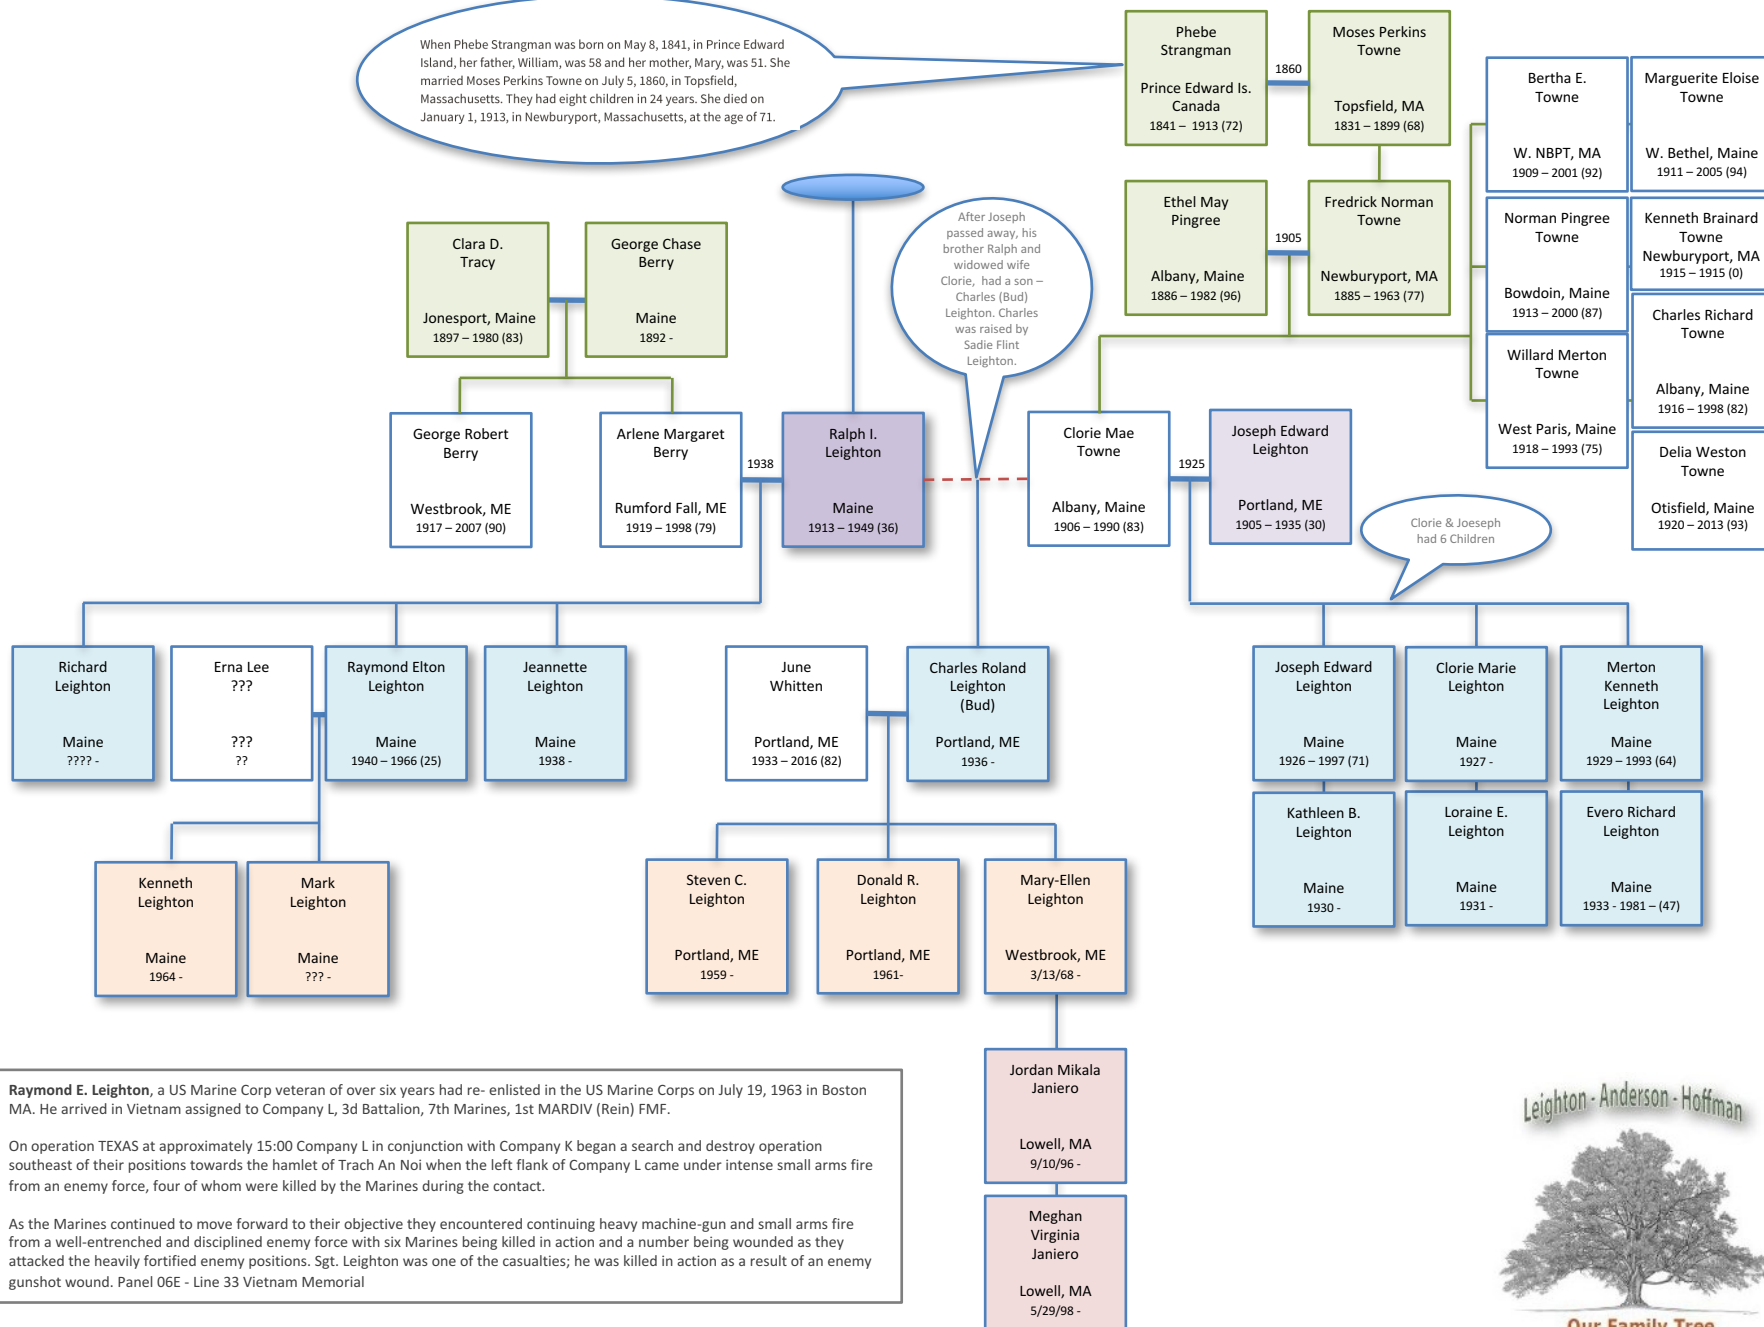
When Phebe Strangman was born on May 8, 1841, in Prince Edward Island, her father, William, was 58 and her mother, Mary, was 51. She married Moses Perkins Towne on July 5, 1860, in Topsfield, Massachusetts. They had eight children in 24 years. She died on January 1, 1913, in Newburyport, Massachusetts, at the age of 71.

Phebe Strangman
Prince Edward Is. Canada
1841 – 1913 (72)

1860

Moses Perkins Towne
Topsfield, MA
1831 – 1899 (68)

Bertha E. Towne
W. NBPT, MA
1909 – 2001 (92)

Marguerite Eloise Towne
W. Bethel, Maine
1911 – 2005 (94)

Norman Pingree Towne
Bowdoin, Maine
1913 – 2000 (87)

Kenneth Brainard Towne
Newburyport, MA
1915 – 1915 (0)

Charles Richard Towne
Albany, Maine
1916 – 1998 (82)

Willard Merton Towne
West Paris, Maine
1918 – 1993 (75)

Delia Weston Towne
Otisfield, Maine
1920 – 2013 (93)

Ethel May Pingree
Albany, Maine
1886 – 1982 (96)

1905

Fredrick Norman Towne
Newburyport, MA
1885 – 1963 (77)

After Joseph passed away, his brother Ralph and widowed wife Clorie, had a son – Charles (Bud) Leighton. Charles was raised by Sadie Flint Leighton.

Clara D. Tracy
Jonesport, Maine
1897 – 1980 (83)

George Chase Berry
Maine
1892 -

George Robert Berry
Westbrook, ME
1917 – 2007 (90)

Arlene Margaret Berry
Rumford Fall, ME
1919 – 1998 (79)

1938

Ralph I. Leighton
Maine
1913 – 1949 (36)

Clorie Mae Towne
Albany, Maine
1906 – 1990 (83)

1925

Joseph Edward Leighton
Portland, ME
1905 – 1935 (30)

Clorie & Joeseph had 6 Children

Richard Leighton
Maine
???? -

Erna Lee ???
???
??

Raymond Elton Leighton
Maine
1940 – 1966 (25)

Jeannette Leighton
Maine
1938 -

June Whitten
Portland, ME
1933 – 2016 (82)

Charles Roland Leighton (Bud)
Portland, ME
1936 -

Joseph Edward Leighton
Maine
1926 – 1997 (71)

Clorie Marie Leighton
Maine
1927 -

Merton Kenneth Leighton
Maine
1929 – 1993 (64)

Kathleen B. Leighton
Maine
1930 -

Loraine E. Leighton
Maine
1931 -

Evero Richard Leighton
Maine
1933 - 1981 – (47)

Kenneth Leighton
Maine
1964 -

Mark Leighton
Maine
??? -

Steven C. Leighton
Portland, ME
1959 -

Donald R. Leighton
Portland, ME
1961-

Mary-Ellen Leighton
Westbrook, ME
3/13/68 -

Jordan Mikala Janiero
Lowell, MA
9/10/96 -

Meghan Virginia Janiero
Lowell, MA
5/29/98 -

**Raymond E. Leighton**, a US Marine Corp veteran of over six years had re- enlisted in the US Marine Corps on July 19, 1963 in Boston MA. He arrived in Vietnam assigned to Company L, 3d Battalion, 7th Marines, 1st MARDIV (Rein) FMF.

On operation TEXAS at approximately 15:00 Company L in conjunction with Company K began a search and destroy operation southeast of their positions towards the hamlet of Trach An Noi when the left flank of Company L came under intense small arms fire from an enemy force, four of whom were killed by the Marines during the contact.

As the Marines continued to move forward to their objective they encountered continuing heavy machine-gun and small arms fire from a well-entrenched and disciplined enemy force with six Marines being killed in action and a number being wounded as they attacked the heavily fortified enemy positions. Sgt. Leighton was one of the casualties; he was killed in action as a result of an enemy gunshot wound. Panel 06E - Line 33 Vietnam Memorial

Leighton - Anderson - Hoffman
Our Family Tree